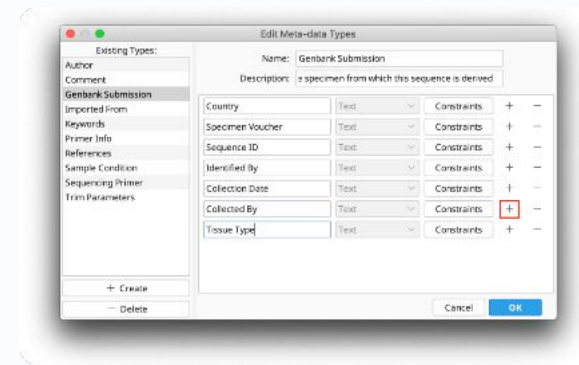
Edit Meta-data Types

Existing Types:
Author
Comment
Genbank Submission
Imported From
Keywords
Primer Info
References
Sample Condition
Sequencing Primer
Trim Parameters

Name: Genbank Submission
Description: e specimen from which this sequence is derived

| | | | | |
|---|---|---|---|---|
| Country | Text | Constraints | + | − |
| Specimen Voucher | Text | Constraints | + | − |
| Sequence ID | Text | Constraints | + | − |
| Identified By | Text | Constraints | + | − |
| Collection Date | Text | Constraints | + | − |
| Collected By | Text | Constraints | + | − |
| Tissue Type | Text | Constraints | + | − |

+ Create
− Delete

Cancel
OK